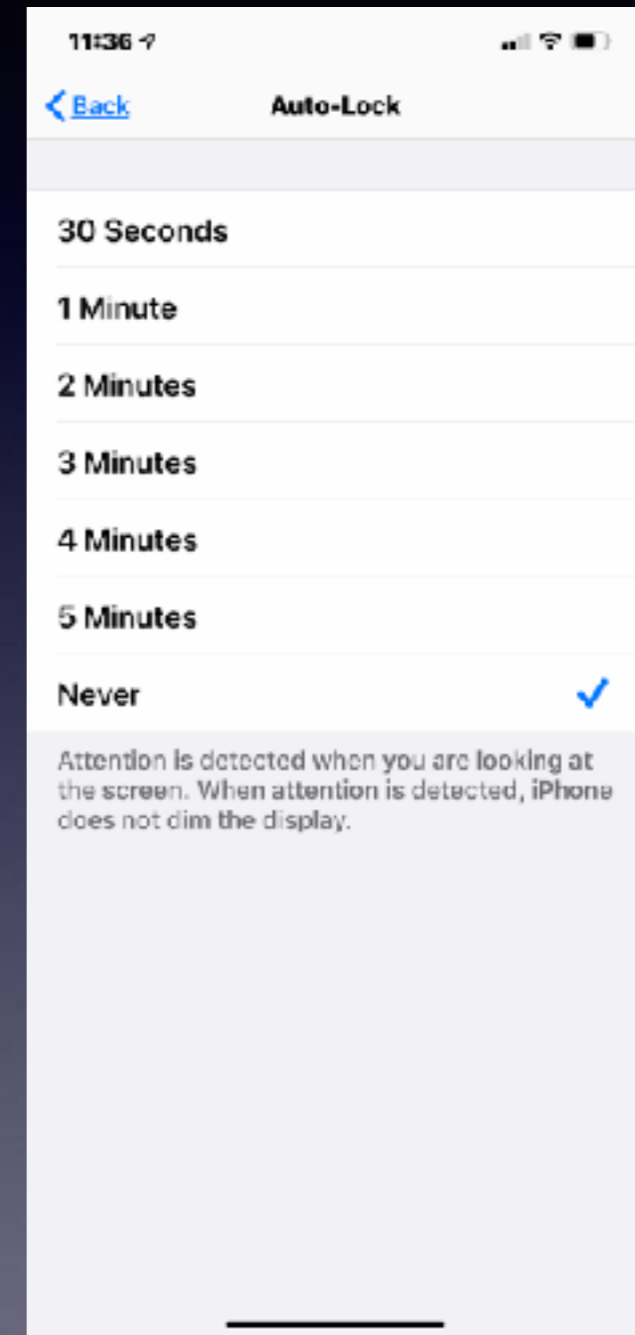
11:36

Back

Auto-Lock

30 Seconds

1 Minute

2 Minutes

3 Minutes

4 Minutes

5 Minutes

Never

Attention is detected when you are looking at the screen. When attention is detected, iPhone does not dim the display.